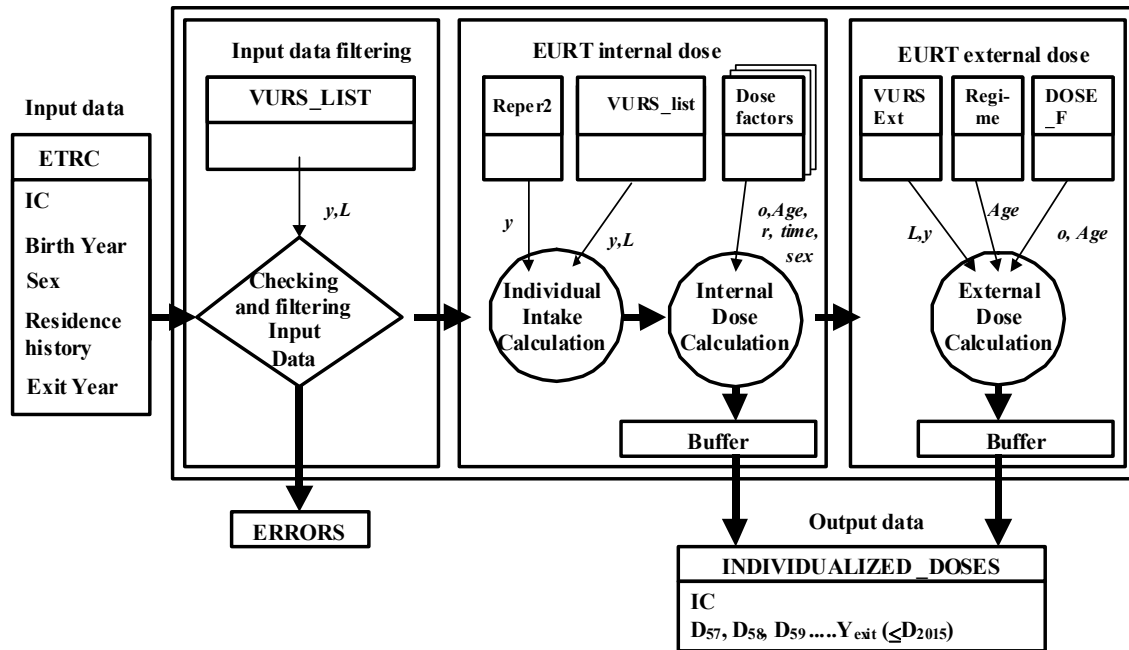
Input data

ETRC

IC

Birth Year

Sex

Residence history

Exit Year

Input data filtering

VURS_LIST

y,L

Checking and filtering Input Data

ERRORS

EURT internal dose

Reper2

VURS_list

Dose factors

y

y,L

o,Age, r, time, sex

Individual Intake Calculation

Internal Dose Calculation

Buffer

EURT external dose

VURS Ext

Regi-me

DOSE _F

L,y

Age

o, Age

External Dose Calculation

Buffer

Output data

INDIVIDUALIZED_DOSES

IC

$D_{57}$, $D_{58}$, $D_{59}$ .....$Y_{exit}$ ($\leq D_{2015}$)